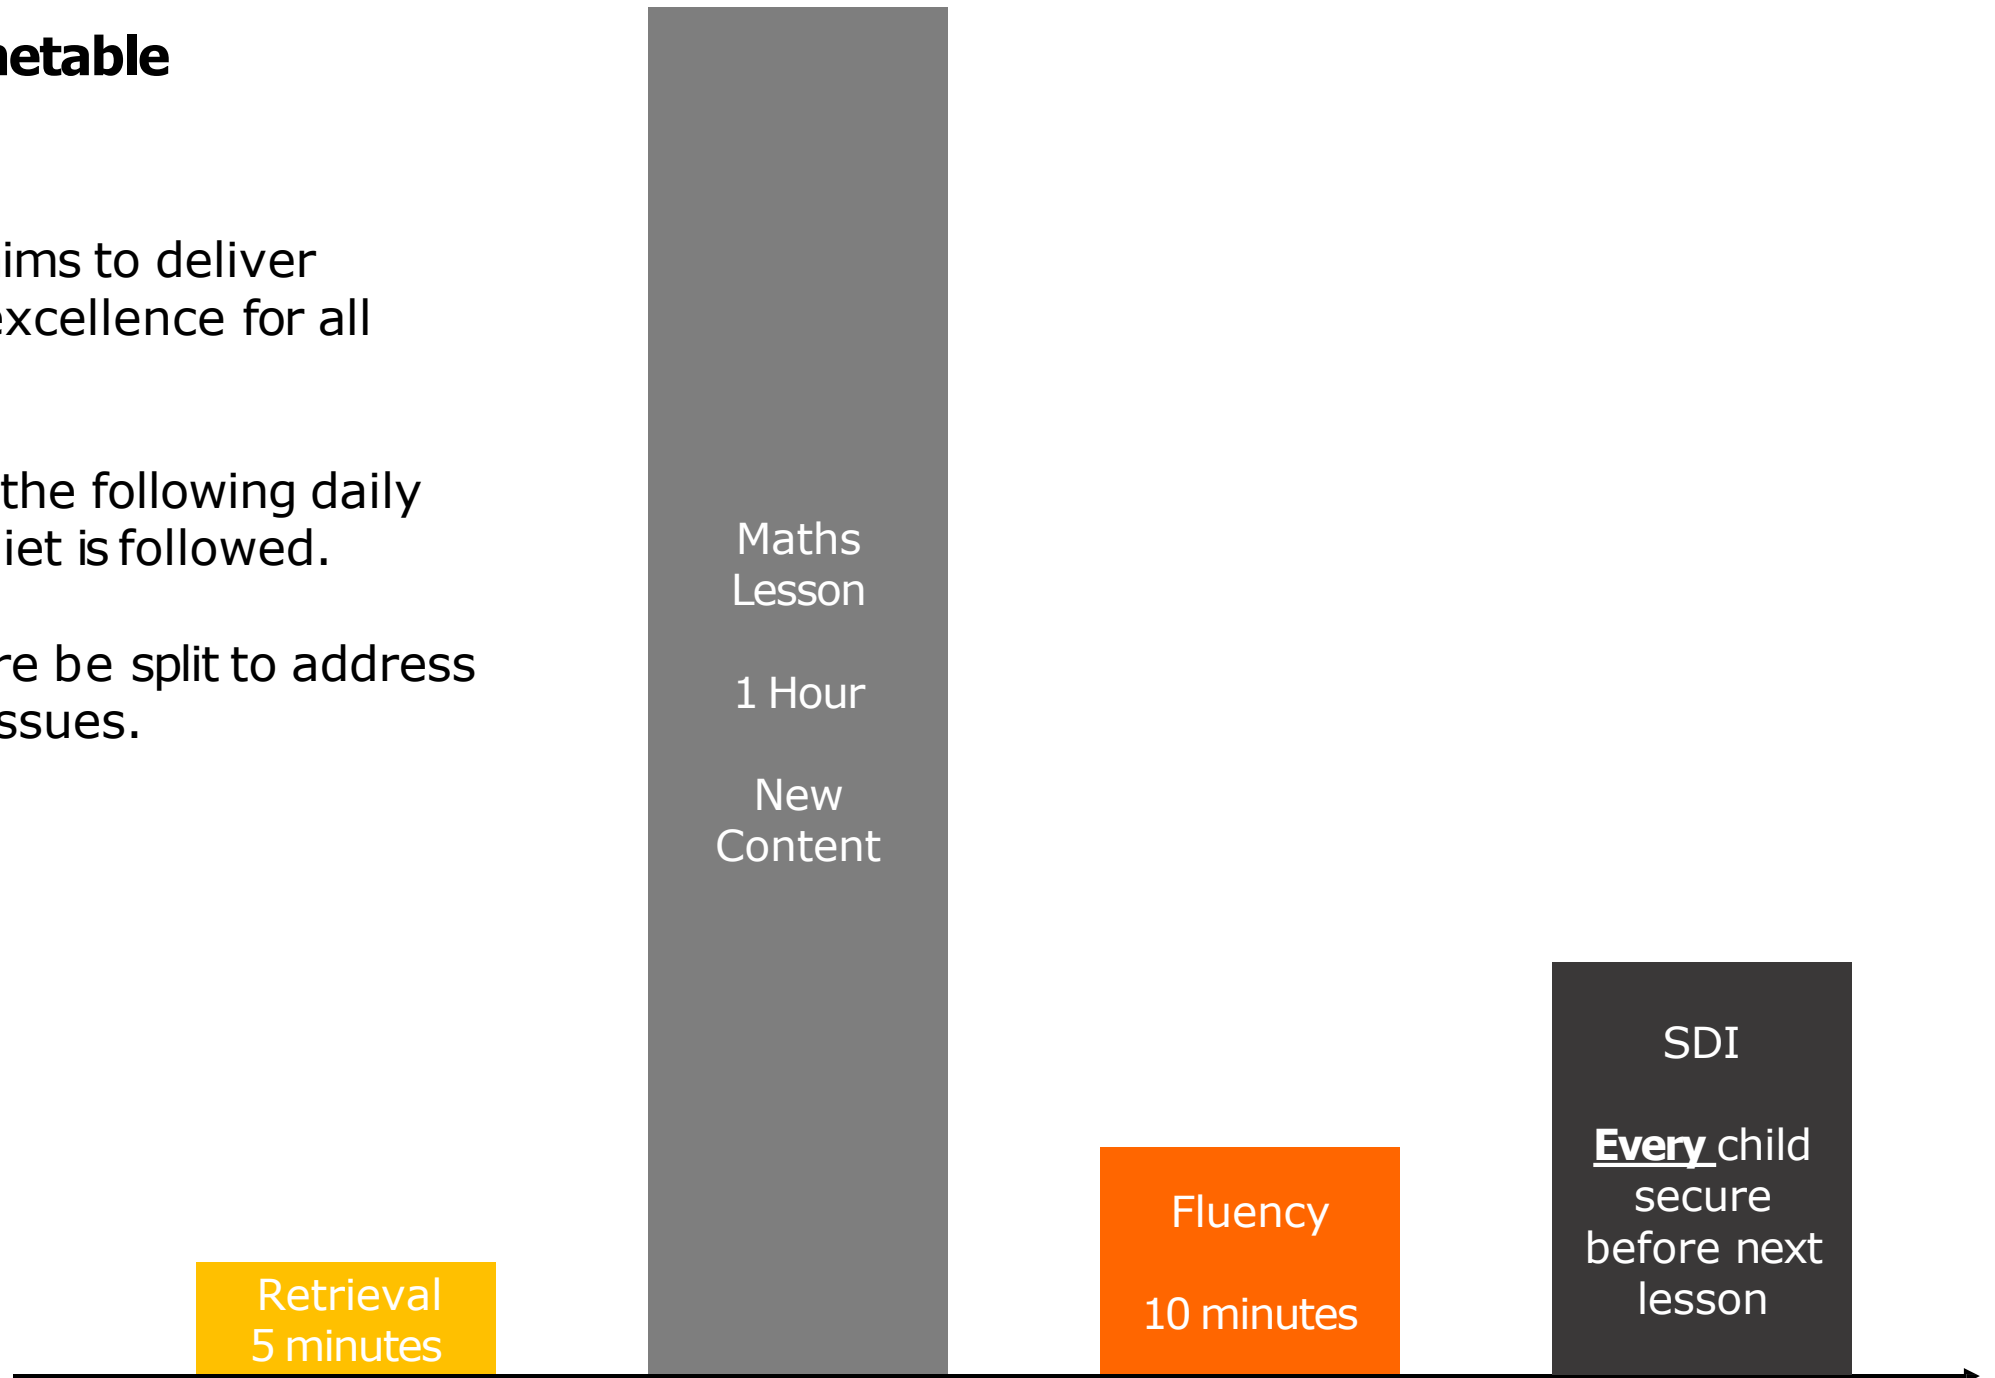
netable

ims to deliver excellence for all

the following daily iet is followed.

re be split to address ssues.

Maths Lesson

1 Hour

New Content

SDI

Every child secure before next lesson

Fluency

10 minutes

Retrieval 5 minutes